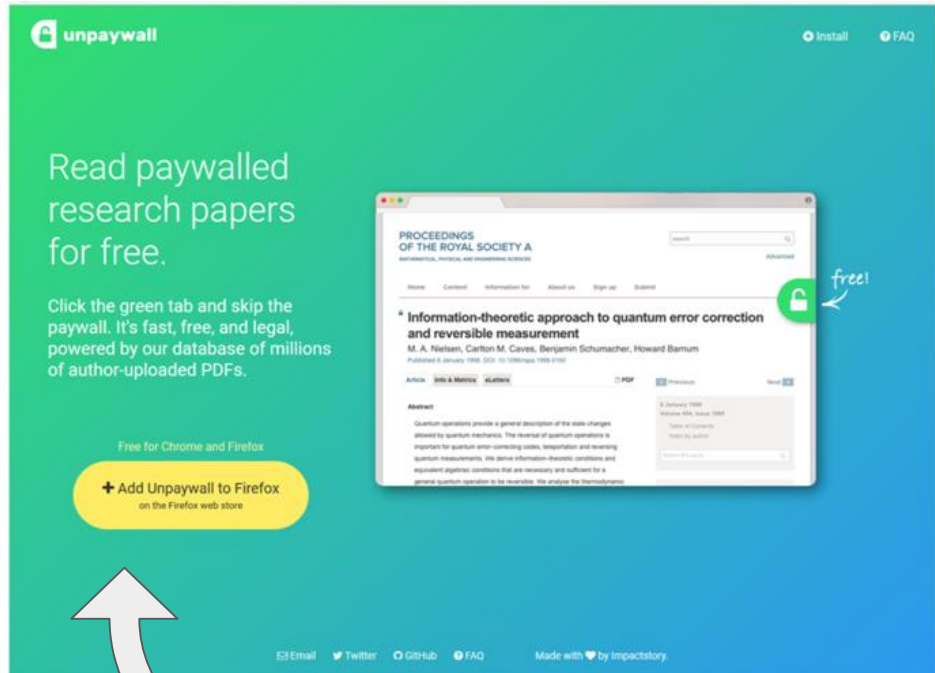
unpaywall

Install FAQ

Read paywalled research papers for free.

Click the green tab and skip the paywall. It's fast, free, and legal, powered by our database of millions of author-uploaded PDFs.

Free for Chrome and Firefox

+ Add Unpaywall to Firefox
on the Firefox web store

PROCEEDINGS
OF THE ROYAL SOCIETY A
MATHEMATICAL, PHYSICAL AND ENGINEERING SCIENCES

search

Advanced

Home Content Information for About us Sign up Submit

free!

Information-theoretic approach to quantum error correction and reversible measurement

M. A. Nielsen, Carlton M. Caves, Benjamin Schumacher, Howard Barnum

Published 8 January 1998. DOI: 10.1098/rspa.1998.0160

Article Info & Metrics eLetters PDF

Previous Next

Abstract

Quantum operations provide a general description of the state changes allowed by quantum mechanics. The reversal of quantum operations is important for quantum error-correcting codes, teleportation and reversing quantum measurements. We derive information-theoretic conditions and equivalent algebraic conditions that are necessary and sufficient for a general quantum operation to be reversible. We analyse the thermodynamic

8 January 1998
Volume 454, Issue 1969

Table of Contents
Index by author

Search this issue

Email Twitter GitHub FAQ Made with ♥ by Impactstory.